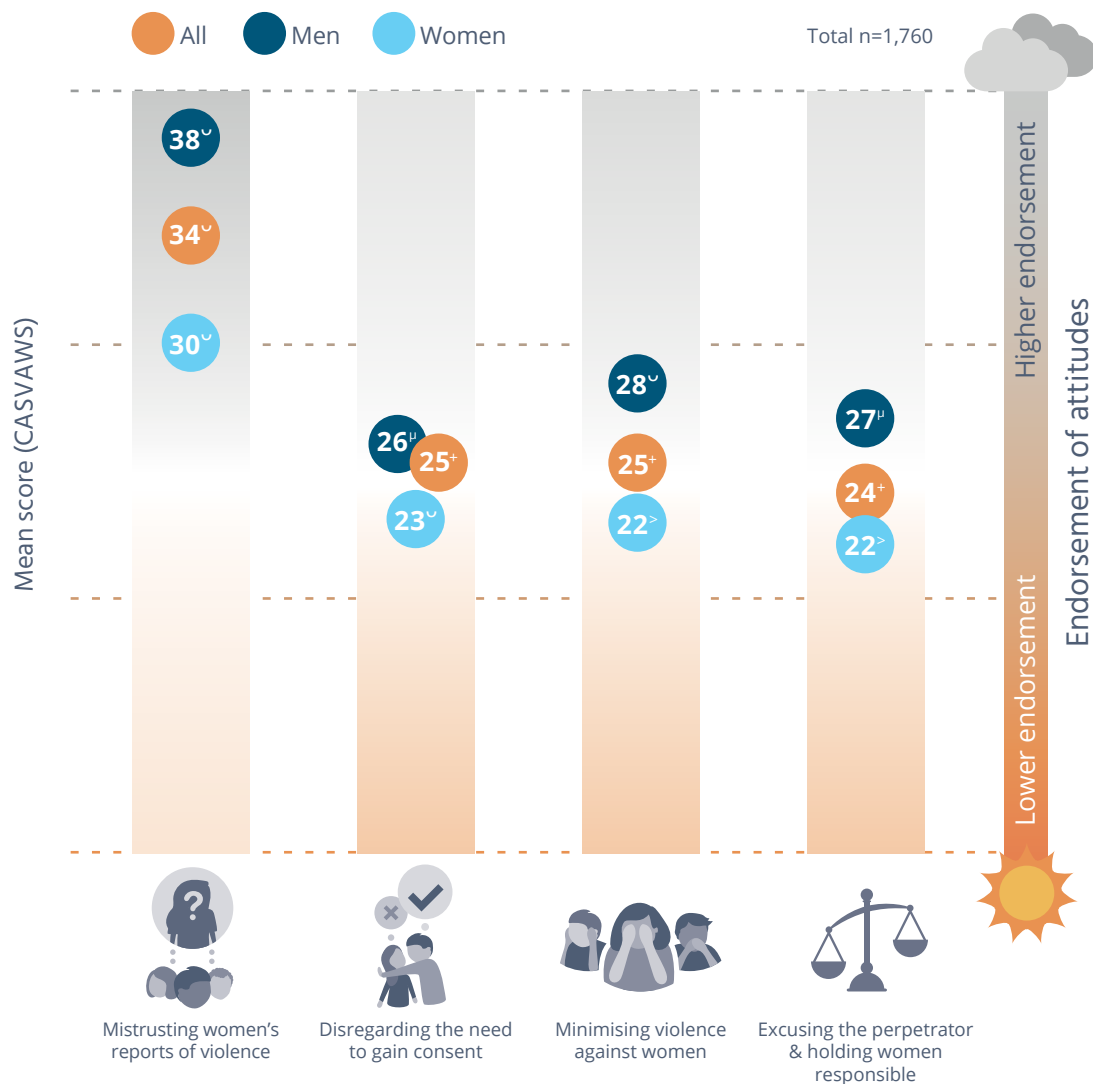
All Men Women

Total n=1,760

Mean score (CASVAWS)

$38^{\cup}$
$34^{\cup}$
$30^{\cup}$

$26^{\mu}$
$25^{+}$
$23^{\cup}$

$28^{\cup}$
$25^{+}$
$22^{>}$

$27^{\mu}$
$24^{+}$
$22^{>}$

Higher endorsement

Lower endorsement

Endorsement of atitudes

Mistrusting women's reports of violence

Disregarding the need to gain consent

Minimising violence against women

Excusing the perpetrator & holding women responsible